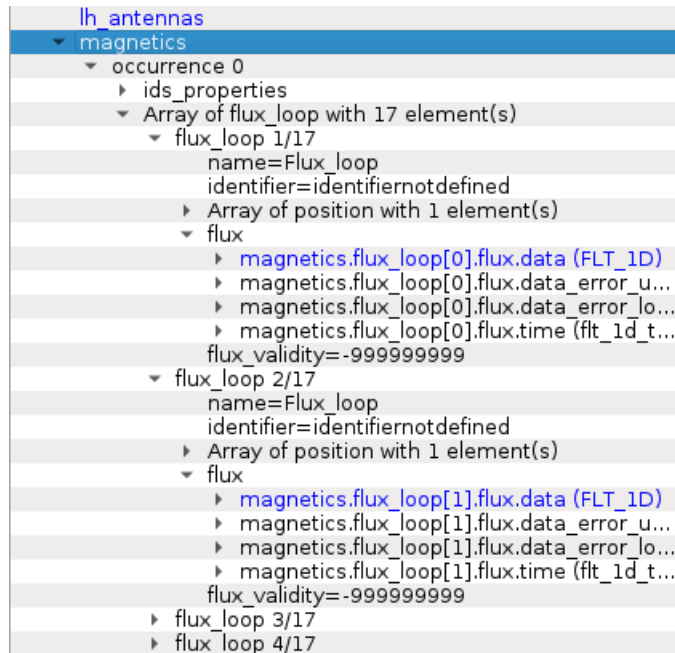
lh_antennas
magnetics
occurrence 0
ids_properties
Array of flux_loop with 17 element(s)
flux_loop 1/17
name=Flux_loop
identifier=identifiernotdefined
Array of position with 1 element(s)
flux
magnetics.flux_loop[0].flux.data (FLT_1D)
magnetics.flux_loop[0].flux.data_error_u...
magnetics.flux_loop[0].flux.data_error_lo...
magnetics.flux_loop[0].flux.time (flt_1d_t...
flux_validity=-999999999
flux_loop 2/17
name=Flux_loop
identifier=identifiernotdefined
Array of position with 1 element(s)
flux
magnetics.flux_loop[1].flux.data (FLT_1D)
magnetics.flux_loop[1].flux.data_error_u...
magnetics.flux_loop[1].flux.data_error_lo...
magnetics.flux_loop[1].flux.time (flt_1d_t...
flux_validity=-999999999
flux_loop 3/17
flux_loop 4/17